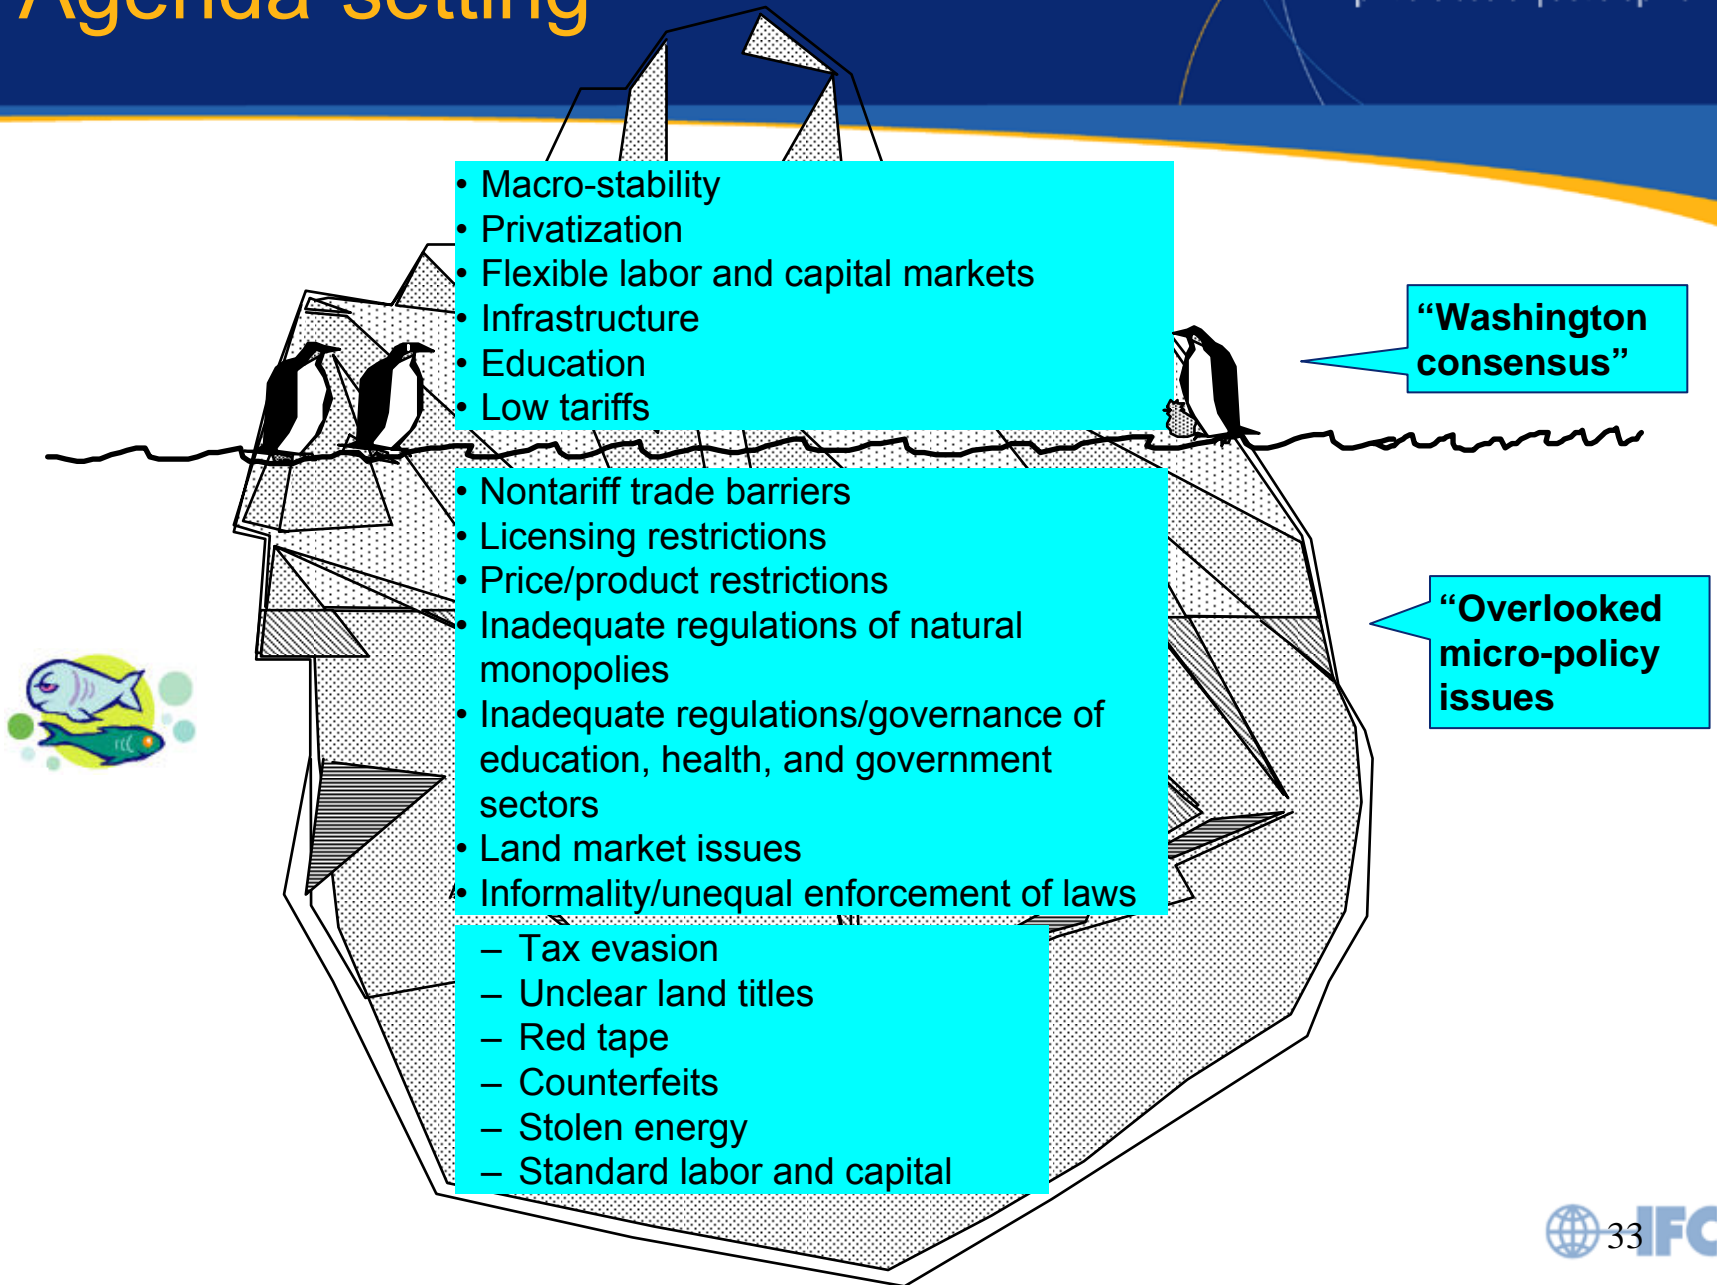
Agenda setting

• Macro-stability
• Privatization
• Flexible labor and capital markets
• Infrastructure
• Education
• Low tariffs

"Washington consensus"

• Nontariff trade barriers
• Licensing restrictions
• Price/product restrictions
• Inadequate regulations of natural monopolies
• Inadequate regulations/governance of education, health, and government sectors
• Land market issues
• Informality/unequal enforcement of laws
– Tax evasion
– Unclear land titles
– Red tape
– Counterfeits
– Stolen energy
– Standard labor and capital

"Overlooked micro-policy issues

33

IFC